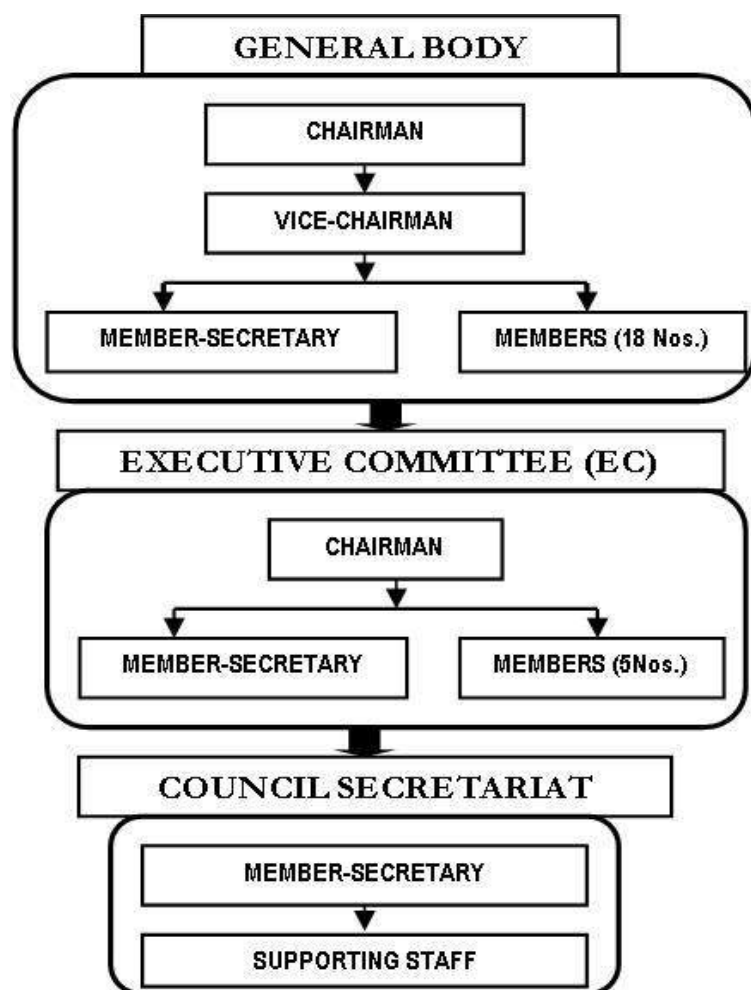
GENERAL BODY

CHAIRMAN

VICE-CHAIRMAN

MEMBER-SECRETARY

MEMBERS (18 Nos.)

EXECUTIVE COMMITTEE (EC)

CHAIRMAN

MEMBER-SECRETARY

MEMBERS (5Nos.)

COUNCIL SECRETARIAT

MEMBER-SECRETARY

SUPPORTING STAFF